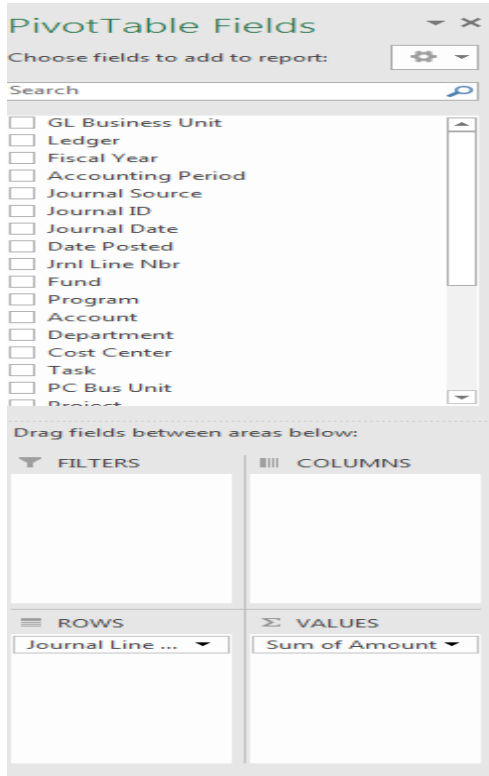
PivotTable Fields

Choose fields to add to report:

Search

GL Business Unit
Ledger
Fiscal Year
Accounting Period
Journal Source
Journal ID
Journal Date
Date Posted
Jrnl Line Nbr
Fund
Program
Account
Department
Cost Center
Task
PC Bus Unit
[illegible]

Drag fields between areas below:

FILTERS

COLUMNS

ROWS

Journal Line ...

VALUES

Sum of Amount